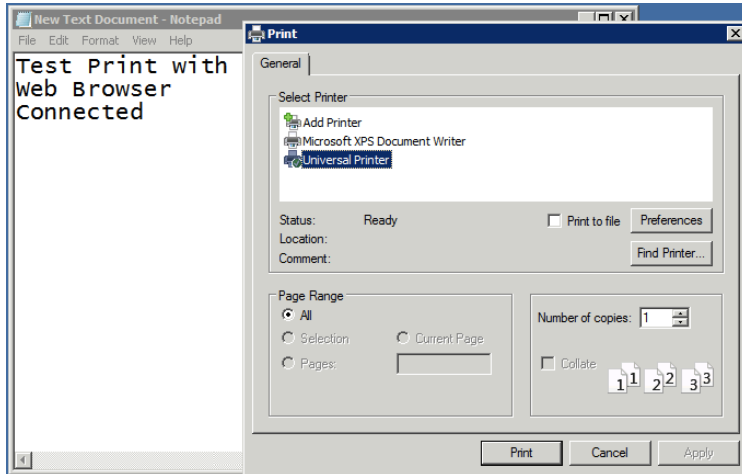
New Text Document - Notepad
File Edit Format View Help
Test Print with Web Browser Connected

Print
General
Select Printer
Add Printer
Microsoft XPS Document Writer
Universal Printer
Status: Ready
Location:
Comment:
Print to file
Preferences
Find Printer...
Page Range
All
Selection
Current Page
Pages:
Number of copies: 1
Collate
1 1 2 2 3 3
Print
Cancel
Apply